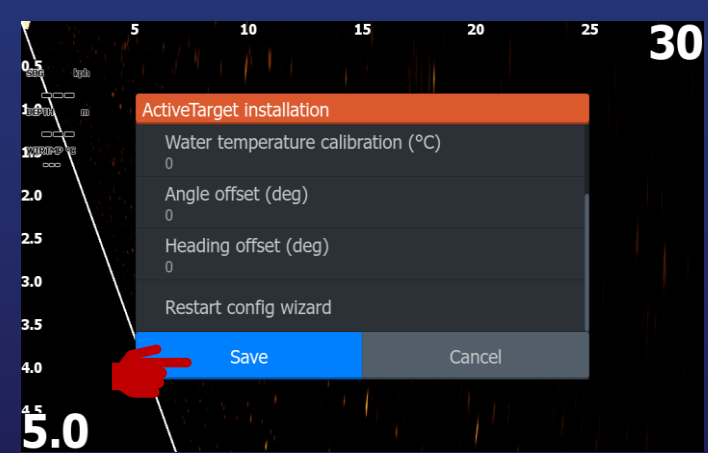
5
10
15
20
25
30

0.5
SOG kph
1.0
DEPTH m
1.5
WTEMP °C
2.0
2.5
3.0
3.5
4.0
4.5
5.0

ActiveTarget installation

Water temperature calibration (°C)
0

Angle offset (deg)
0

Heading offset (deg)
0

Restart config wizard

Save
Cancel